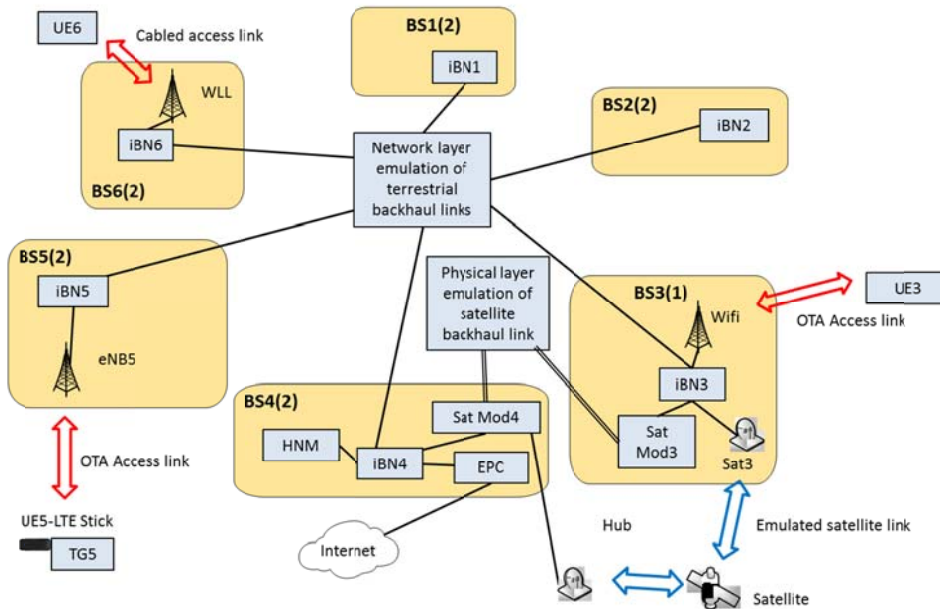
UE6

Cabled access link

WLL

iBN6

BS6(2)

BS1(2)

iBN1

BS2(2)

iBN2

Network layer emulation of terrestrial backhaul links

BS5(2)

iBN5

eNB5

Physical layer emulation of satellite backhaul link

BS3(1)

Wifi

UE3

OTA Access link

iBN3

Sat Mod3

Sat3

BS4(2)

Sat Mod4

HNM

iBN4

EPC

OTA Access link

UE5-LTE Stick

TG5

Internet

Hub

Emulated satellite link

Satellite